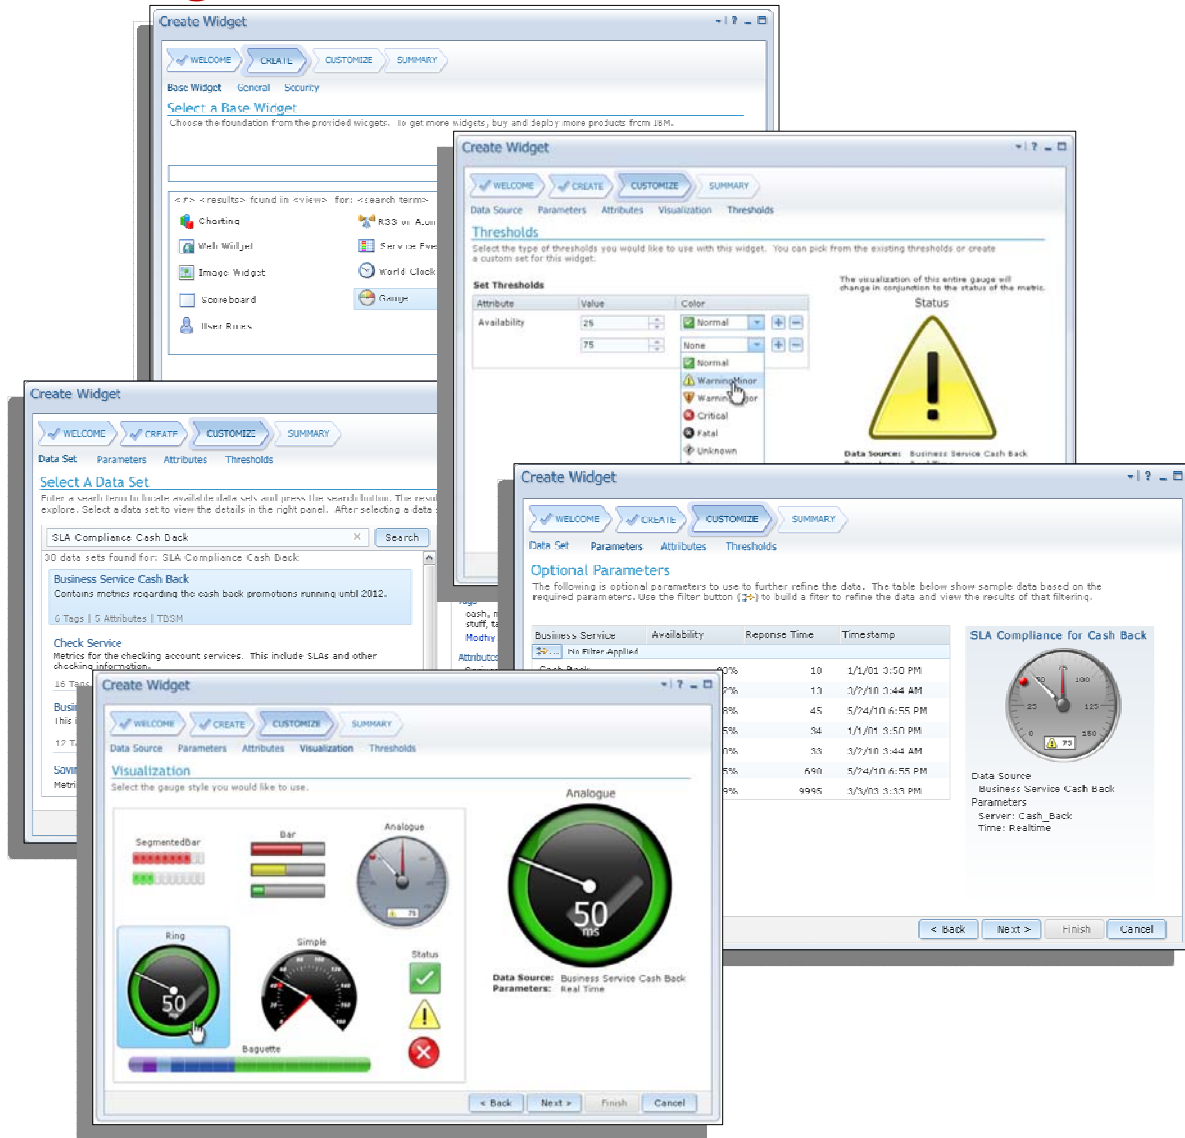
Create Widget

WELCOME CREATE CUSTOMIZE SUMMARY

Base Widget General Security

Select a Base Widget

Choose the foundation from the provided widgets. To get more widgets, buy and deploy more products from IBM.

<#> <results> found in <view> for: <search term>

Charting

RSS or Atom

Web Widget

Service Eve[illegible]

Image Widget

World Clock

Scoreboard

Gauge

User Roles

Create Widget

WELCOME CREATE CUSTOMIZE SUMMARY

Data Source Parameters Attributes Visualization Thresholds

Thresholds

Select the type of thresholds you would like to use with this widget. You can pick from the existing thresholds or create a custom set for this widget.

Set Thresholds

The visualization of this entire gauge will change in conjunction to the status of the metric.

Status

| Attribute | Value | Color |
|---|---|---|
| Availability | 25 | Normal |
| | 75 | None |

Normal

Warning Minor

Warning Major

Critical

Fatal

Unknown

Data Source: Business Service Cash Back

Create Widget

WELCOME CREATE CUSTOMIZE SUMMARY

Data Set Parameters Attributes Thresholds

Select A Data Set

Enter a search term to locate available data sets and press the search button. The resul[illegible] explore. Select a data set to view the details in the right panel. After selecting a data s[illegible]

SLA Compliance Cash Back

Search

30 data sets found for: SLA Compliance Cash Back

Business Service Cash Back

Contains metrics regarding the cash back promotions running until 2012.

6 Tags | 5 Attributes | TDSM

Check Service

Metrics for the checking account services. This include SLAs and other checking information.

16 Tags

Busi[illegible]

This i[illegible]

12 T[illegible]

Savi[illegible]

Metri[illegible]

cash, stuff, ta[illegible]

Modify

Attribute

Create Widget

WELCOME CREATE CUSTOMIZE SUMMARY

Data Set Parameters Attributes Thresholds

Optional Parameters

The following is optional parameters to use to further refine the data. The table below show sample data based on the required parameters. Use the filter button ([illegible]) to build a filter to refine the data and view the results of that filtering.

| Business Service | Availability | Reponse Time | Timestamp |
|---|---|---|---|
| No Filter Applied | | | |
| Cash Back | 90% | 10 | 1/1/01 3:50 PM |
| | 2% | 13 | 3/7/10 3:44 AM |
| | 8% | 45 | 5/24/10 6:55 PM |
| | 5% | 34 | 1/1/01 3:50 PM |
| | 0% | 33 | 3/7/10 3:44 AM |
| | 5% | 690 | 5/24/10 6:55 PM |
| | 9% | 9995 | 3/3/03 3:33 PM |

SLA Compliance for Cash Back

Data Source

Business Service Cash Back

Parameters

Server: Cash_Back

Time: Realtime

< Back Next > Finish Cancel

Create Widget

WELCOME CREATE CUSTOMIZE SUMMARY

Data Source Parameters Attributes Visualization Thresholds

Visualization

Select the gauge style you would like to use.

SegmentedBar

Bar

Analogue

Ring

Simple

Status

Baguette

50

Analogue

50 ms

Data Source: Business Service Cash Back

Parameters: Real Time

< Back Next > Finish Cancel